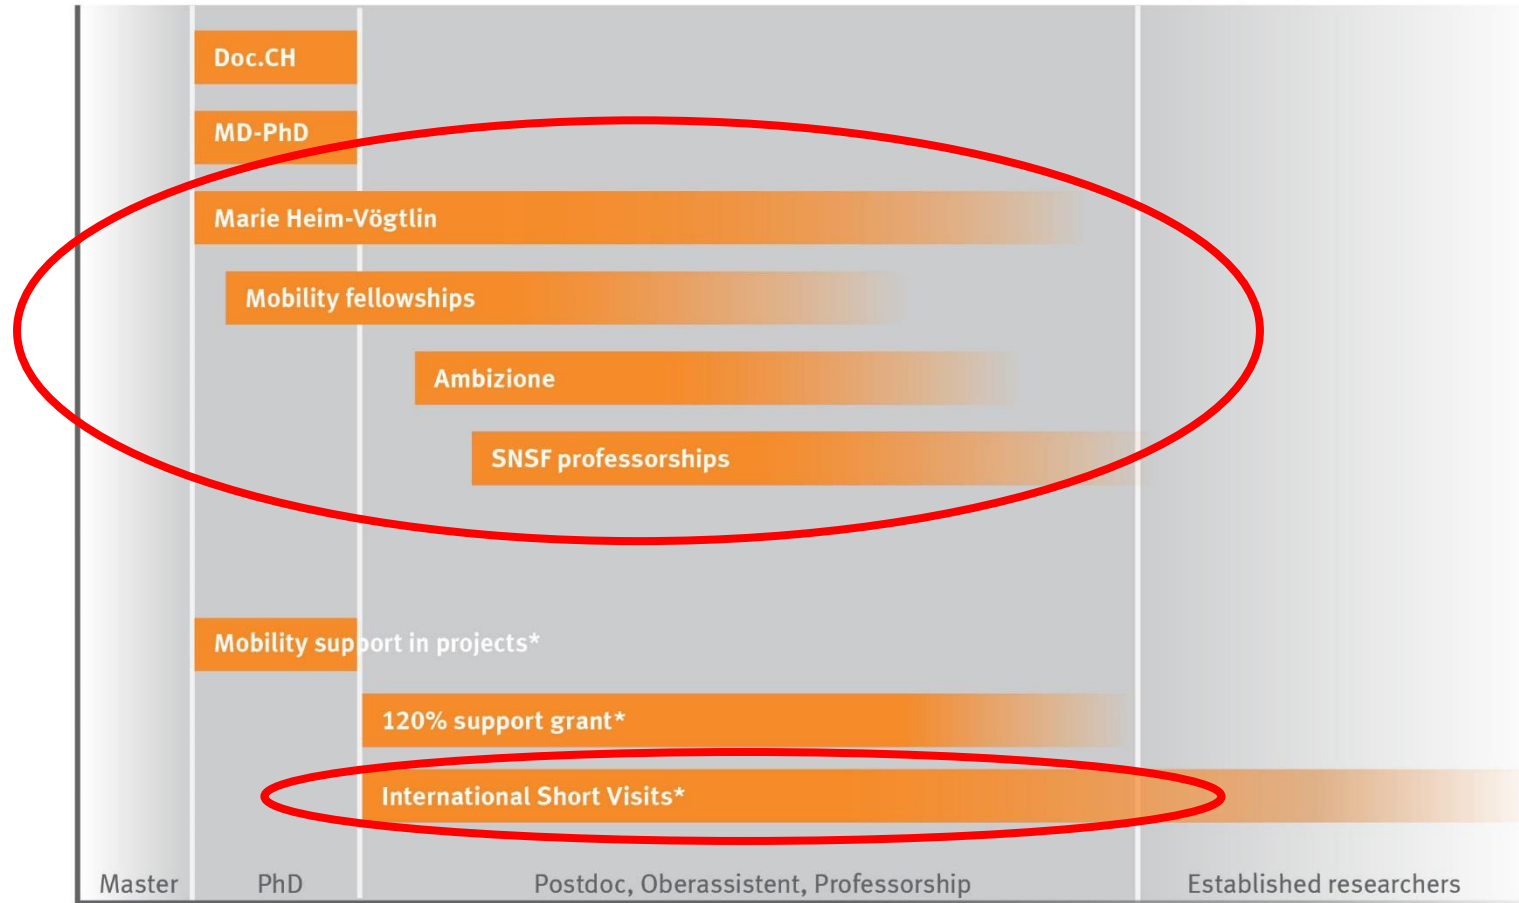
Doc.CH

MD-PhD

Marie Heim-Vögtlin

Mobility fellowships

Ambizione

SNSF professorships

Mobility support in projects*

120% support grant*

International Short Visits*

Master

PhD

Postdoc, Oberassistent, Professorship

Established researchers